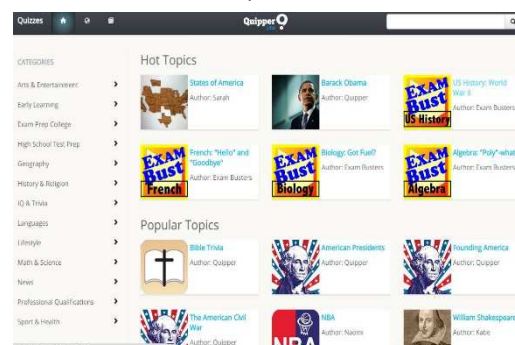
Quizzes

Quipper

CATEGORIES

Arts & Entertainment

Early Learning

Exam Prep College

High School Test Prep

Geography

History & Religion

IQ & Trivia

Languages

Lifestyle

Math & Science

News

Professional Qualifications

Sport & Health

Hot Topics

States of America
Author: Sarah

Barack Obama
Author: Quipper

EXAM Bust US History
US History: World War II
Author: Exam Busters

EXAM Bust French
French: "Hello" and "Goodbye"
Author: Exam Busters

EXAM Bust Biology
Biology: Got Fuel?
Author: Exam Busters

EXAM Bust Algebra
Algebra: "Poly"-what
Author: Exam Busters

Popular Topics

Bible Trivia
Author: Quipper

American Presidents
Author: Quipper

Founding America
Author: Quipper

The American Civil War
Author: Quipper

NBA
NBA
Author: Naomi

William Shakespeare
Author: Kabe